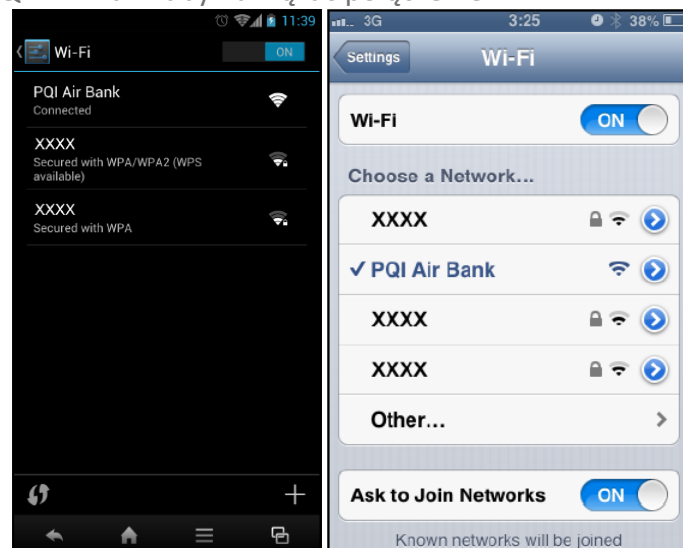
11:39

Wi-Fi ON

PQI Air Bank
Connected

XXXX
Secured with WPA/WPA2 (WPS available)

XXXX
Secured with WPA

3G 3:25 38%

Settings Wi-Fi

Wi-Fi ON

Choose a Network...

XXXX

✓ PQI Air Bank

XXXX

XXXX

Other...

Ask to Join Networks ON

Known networks will be joined